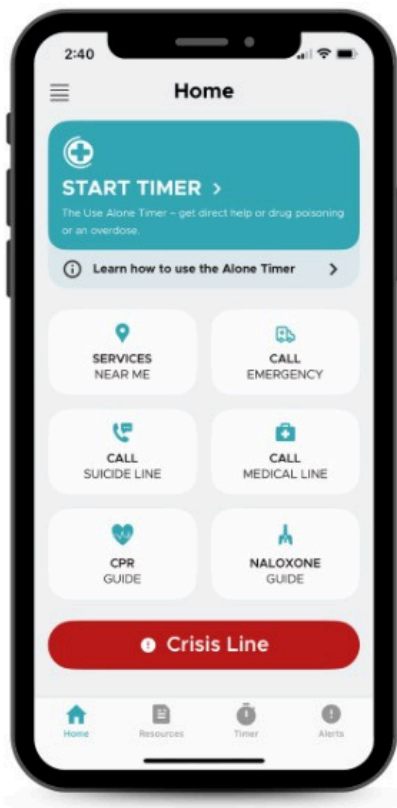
2:40

Home

START TIMER >

The Use Alone Timer – get direct help or drug poisoning or an overdose.

Learn how to use the Alone Timer >

SERVICES
NEAR ME

CALL
EMERGENCY

CALL
SUICIDE LINE

CALL
MEDICAL LINE

CPR
GUIDE

NALOXONE
GUIDE

Crisis Line

Home

Resources

Timer

Alerts